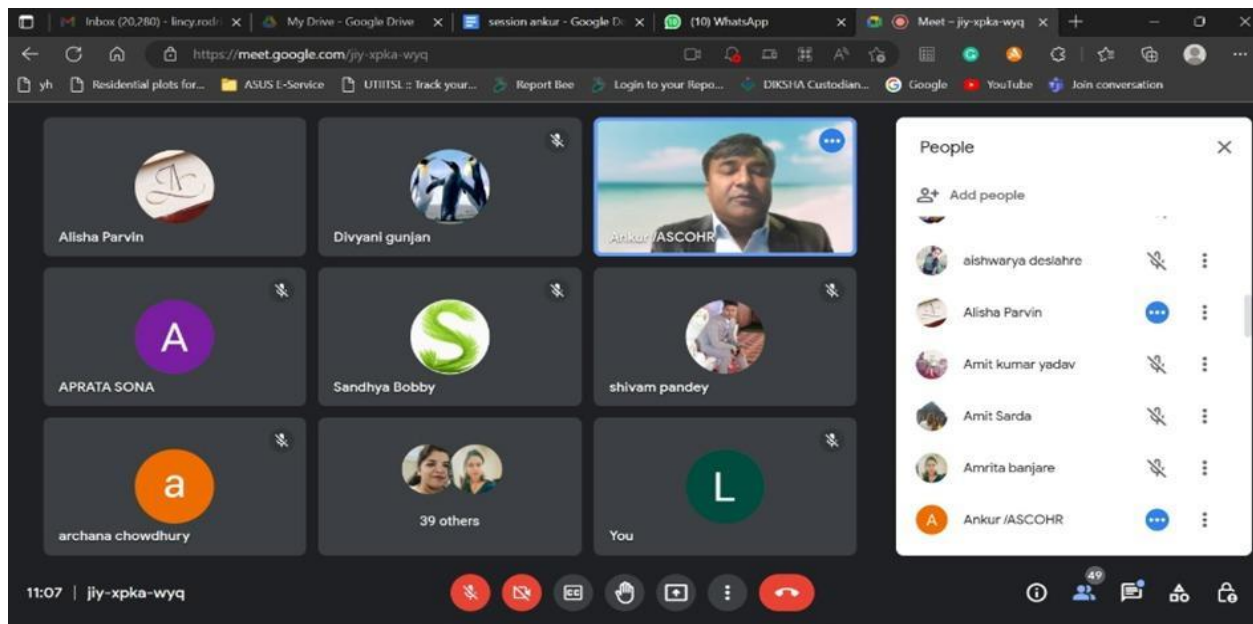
Inbox (20,280) - lincy.rodr
My Drive - Google Drive
session ankur - Google D
(10) WhatsApp
Meet – jiy-xpka-wyq

https://meet.google.com/jiy-xpka-wyq

yh
Residential plots for...
ASUS E-Service
UTIITSL :: Track your...
Report Bee
Login to your Repo...
DIKSHA Custodian...
Google
YouTube
Join conversation

Alisha Parvin
Divyani gunjan
Ankur /ASCOHR
A
APRATA SONA
Sandhya Bobby
shivam pandey
a
archana chowdhury
39 others
L
You

People
Add people
aishwarya deslahre
Alisha Parvin
Amit kumar yadav
Amit Sarda
Amrita banjare
A
Ankur /ASCOHR

11:07 | jiy-xpka-wyq
49